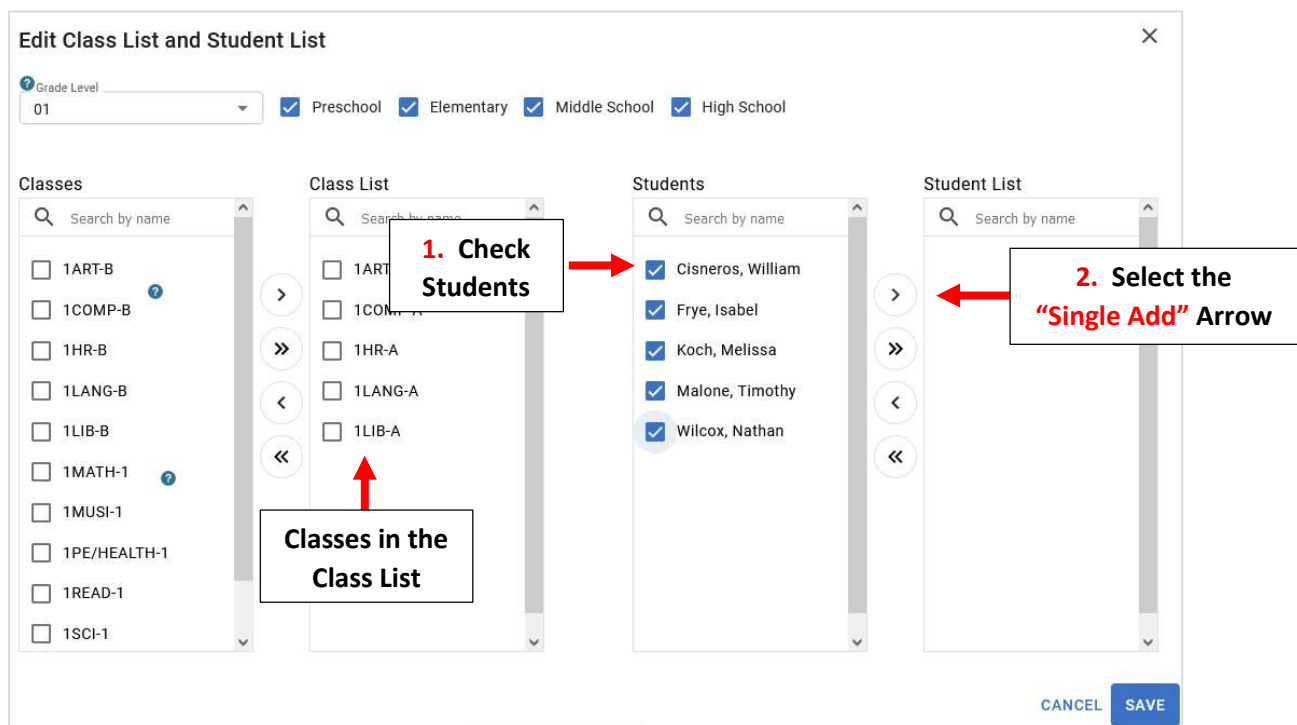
Edit Class List and Student List

Grade Level
01

Preschool Elementary Middle School High School

Classes
Search by name
1ART-B
1COMP-B
1HR-B
1LANG-B
1LIB-B
1MATH-1
1MUSI-1
1PE/HEALTH-1
1READ-1
1SCI-1

Class List
Search by name
1ART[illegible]
1COM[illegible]
1HR-A
1LANG-A
1LIB-A

1. Check Students

Classes in the Class List

Students
Search by name
Cisneros, William
Frye, Isabel
Koch, Melissa
Malone, Timothy
Wilcox, Nathan

Student List
Search by name

2. Select the "Single Add" Arrow

CANCEL SAVE